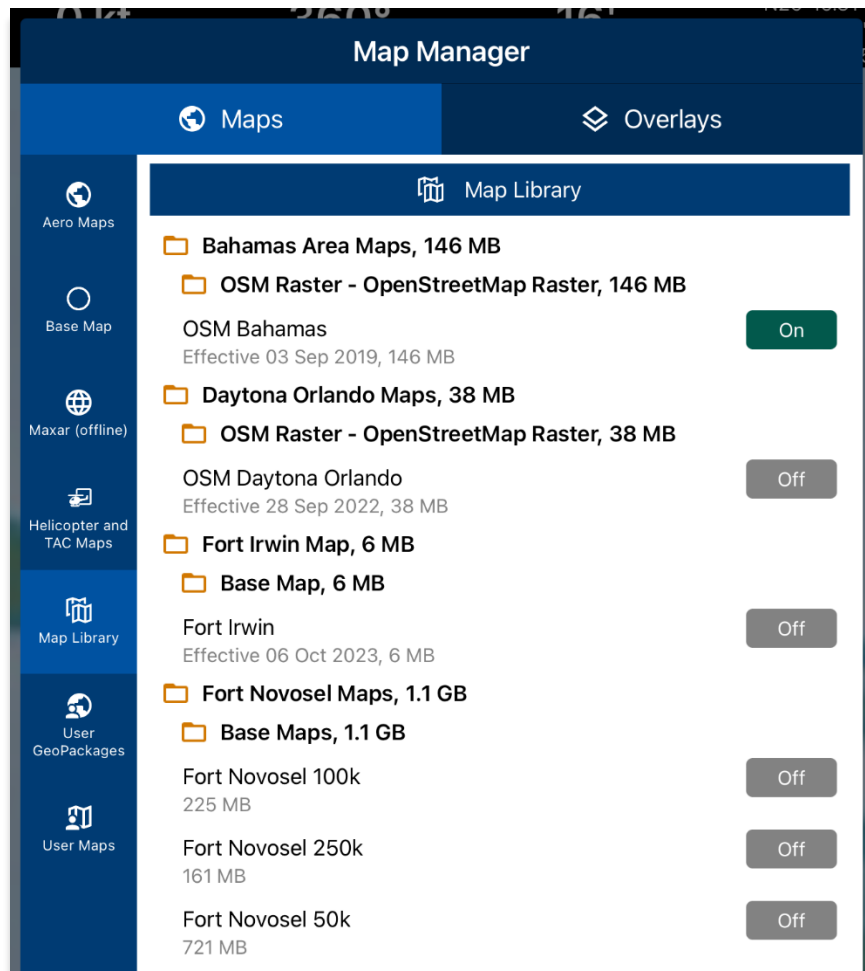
Map Manager

Maps

Overlays

Aero Maps

Base Map

Maxar (offline)

Helicopter and TAC Maps

Map Library

User GeoPackages

User Maps

Map Library

Bahamas Area Maps, 146 MB

OSM Raster - OpenStreetMap Raster, 146 MB

OSM Bahamas
Effective 03 Sep 2019, 146 MB
On

Daytona Orlando Maps, 38 MB

OSM Raster - OpenStreetMap Raster, 38 MB

OSM Daytona Orlando
Effective 28 Sep 2022, 38 MB
Off

Fort Irwin Map, 6 MB

Base Map, 6 MB

Fort Irwin
Effective 06 Oct 2023, 6 MB
Off

Fort Novosel Maps, 1.1 GB

Base Maps, 1.1 GB

Fort Novosel 100k
225 MB
Off

Fort Novosel 250k
161 MB
Off

Fort Novosel 50k
721 MB
Off